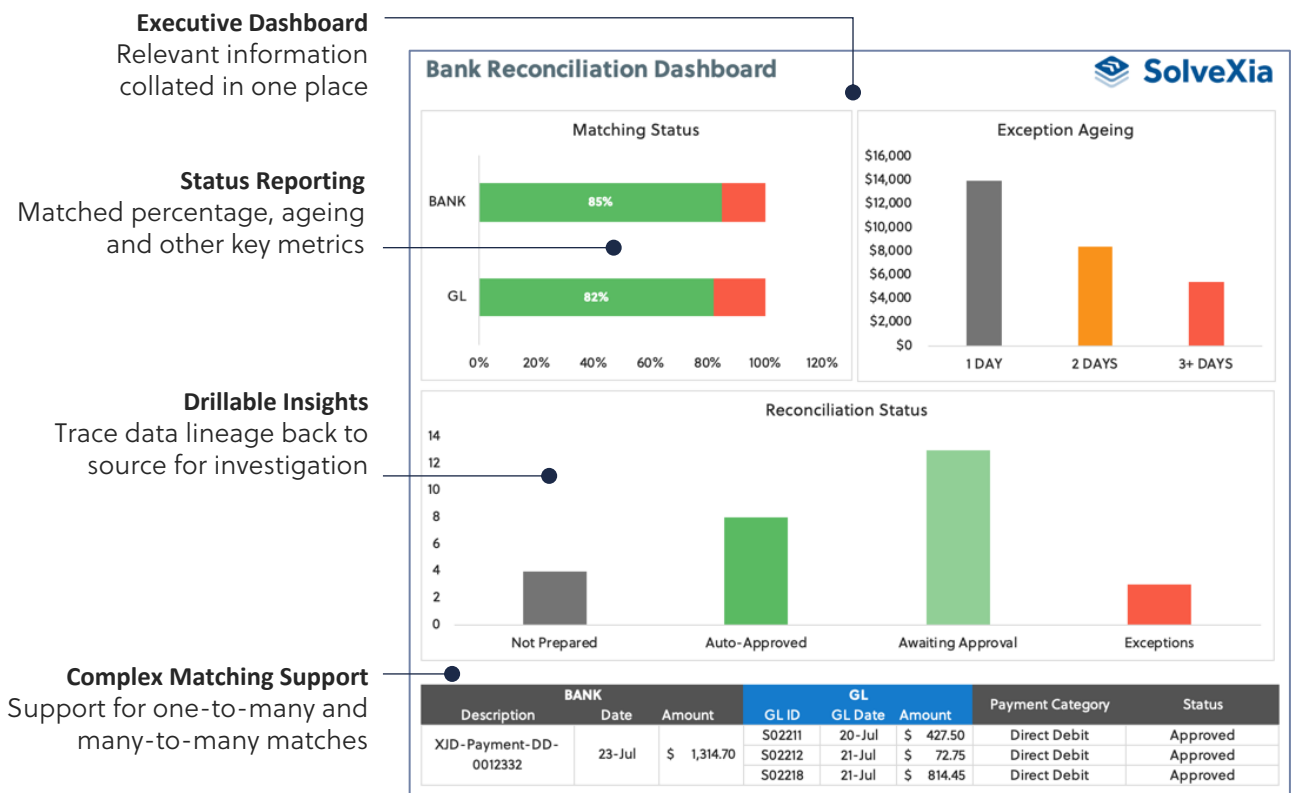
**Executive Dashboard**
Relevant information collated in one place

**Status Reporting**
Matched percentage, ageing and other key metrics

**Drillable Insights**
Trace data lineage back to source for investigation

**Complex Matching Support**
Support for one-to-many and many-to-many matches

Bank Reconciliation Dashboard

SolveXia

Matching Status

BANK 85%
GL 82%

0% 20% 40% 60% 80% 100% 120%

Exception Ageing

$16,000
$14,000
$12,000
$10,000
$8,000
$6,000
$4,000
$2,000
$0

1 DAY 2 DAYS 3+ DAYS

Reconciliation Status

14
12
10
8
6
4
2
0

Not Prepared Auto-Approved Awaiting Approval Exceptions

| BANK Description | BANK Date | BANK Amount | GL ID | GL Date | GL Amount | Payment Category | Status |
|---|---|---|---|---|---|---|---|
| XJD-Payment-DD-0012332 | 23-Jul | $ 1,314.70 | S02211 | 20-Jul | $ 427.50 | Direct Debit | Approved |
| | | | S02212 | 21-Jul | $ 72.75 | Direct Debit | Approved |
| | | | S02218 | 21-Jul | $ 814.45 | Direct Debit | Approved |